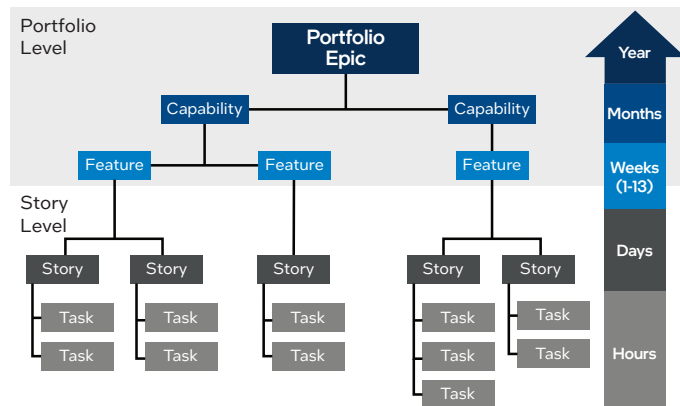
Portfolio Level

Portfolio Epic

Capability

Capability

Feature

Feature

Feature

Story Level

Story

Story

Story

Story

Story

Task

Task

Task

Task

Task

Task

Task

Task

Task

Task

Task

Year

Months

Weeks (1-13)

Days

Hours